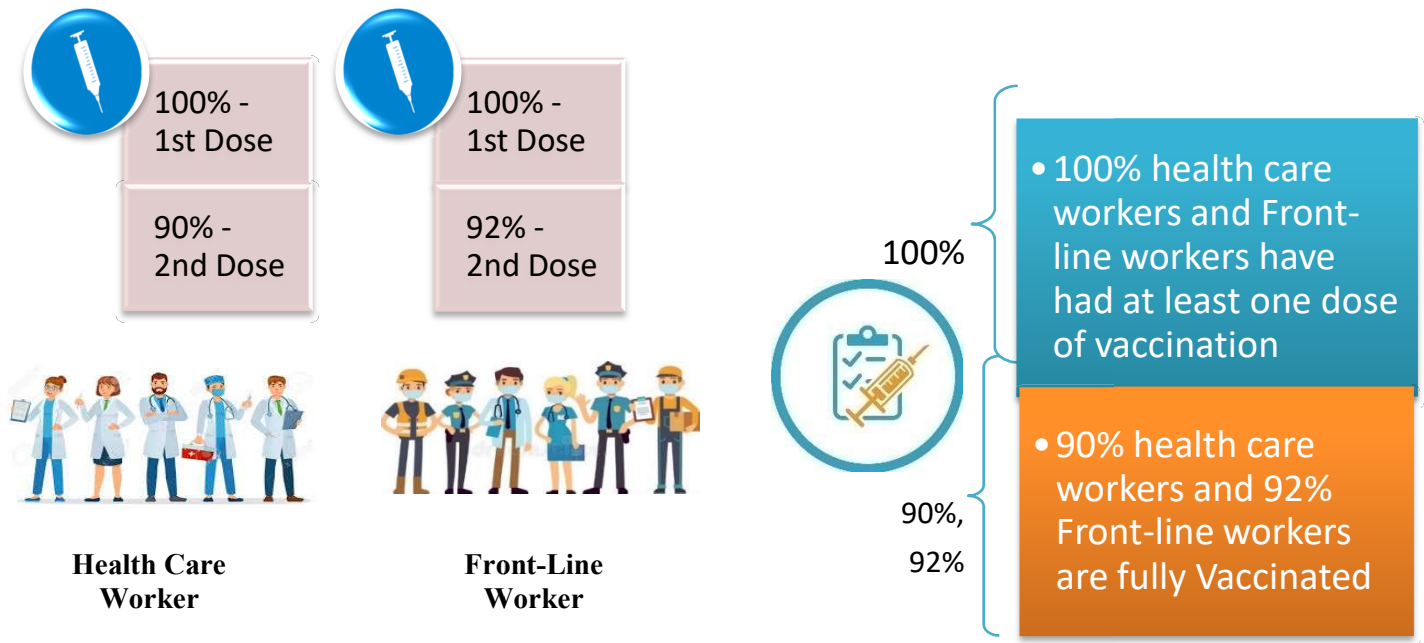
100% - 1st Dose

90% - 2nd Dose

100% - 1st Dose

92% - 2nd Dose

Health Care Worker

Front-Line Worker

100%

• 100% health care workers and Front-line workers have had at least one dose of vaccination

90%, 92%

• 90% health care workers and 92% Front-line workers are fully Vaccinated